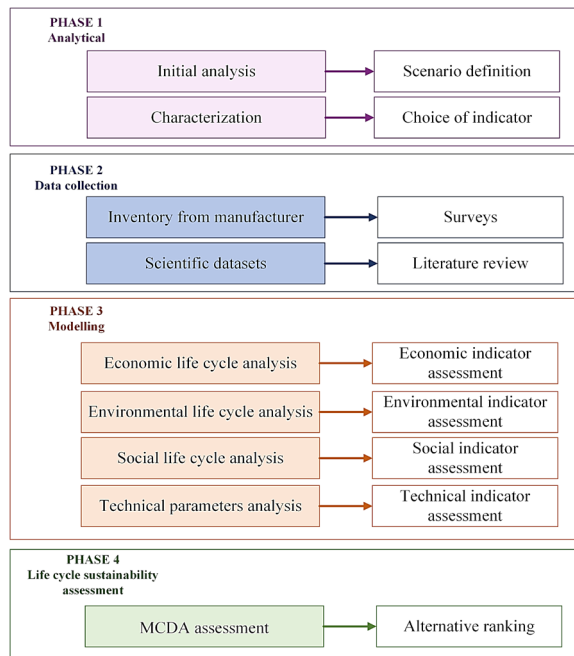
PHASE 1
Analytical

Initial analysis

Scenario definition

Characterization

Choice of indicator

PHASE 2
Data collection

Inventory from manufacturer

Surveys

Scientific datasets

Literature review

PHASE 3
Modelling

Economic life cycle analysis

Economic indicator assessment

Environmental life cycle analysis

Environmental indicator assessment

Social life cycle analysis

Social indicator assessment

Technical parameters analysis

Technical indicator assessment

PHASE 4
Life cycle sustainability assessment

MCDA assessment

Alternative ranking